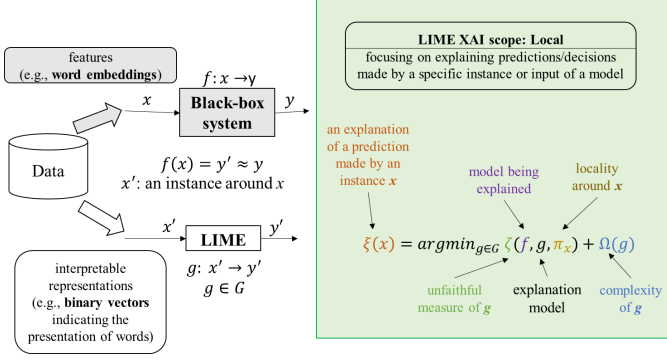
features
(e.g., **word embeddings**)

$f: x \rightarrow y$

$x$

Black-box system

$y$

Data

$f(x) = y' \approx y$

$x'$: an instance around $x$

$x'$

LIME

$y'$

$g: x' \rightarrow y'$

$g \in G$

interpretable representations
(e.g., **binary vectors** indicating the presentation of words)

LIME XAI scope: Local

focusing on explaining predictions/decisions made by a specific instance or input of a model

an explanation of a prediction made by an instance $x$

model being explained

locality around $x$

$\xi(x) = argmin_{g \in G}\, \zeta(f, g, \pi_x) + \Omega(g)$

unfaithful measure of $g$

explanation model

complexity of $g$